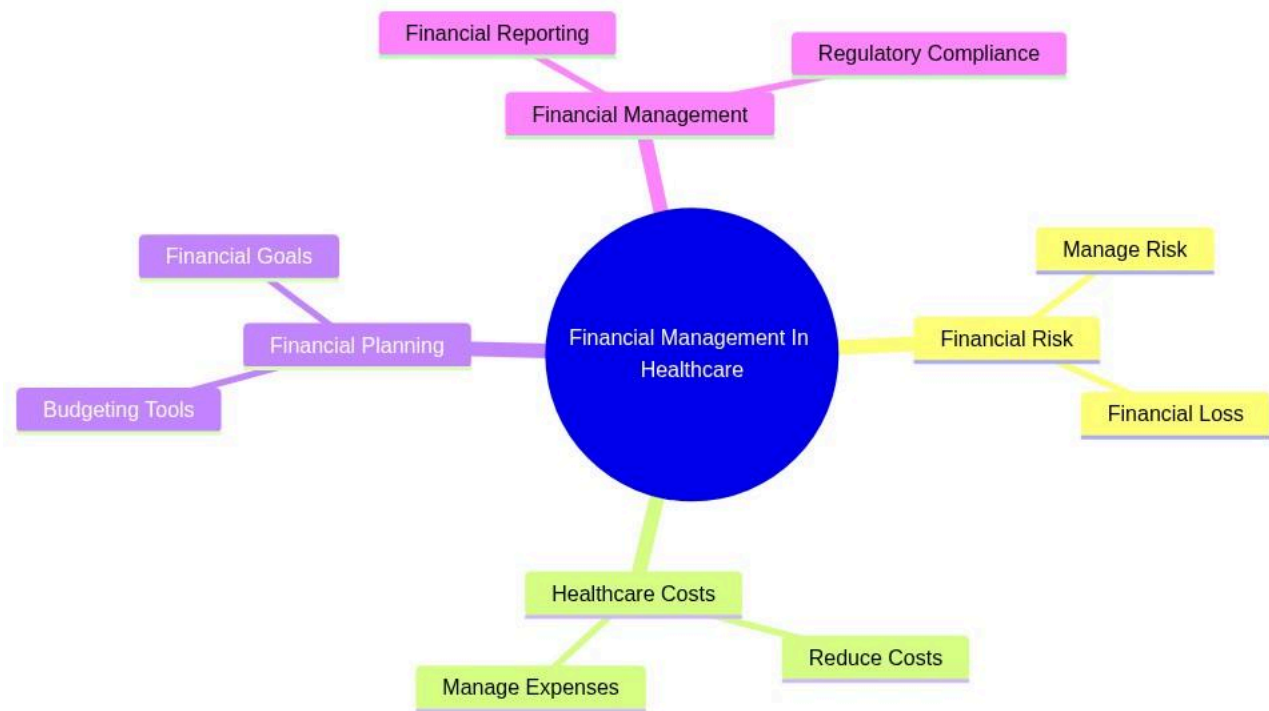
Financial Management In Healthcare

Financial Management

Financial Reporting

Regulatory Compliance

Financial Risk

Manage Risk

Financial Loss

Healthcare Costs

Reduce Costs

Manage Expenses

Financial Planning

Financial Goals

Budgeting Tools